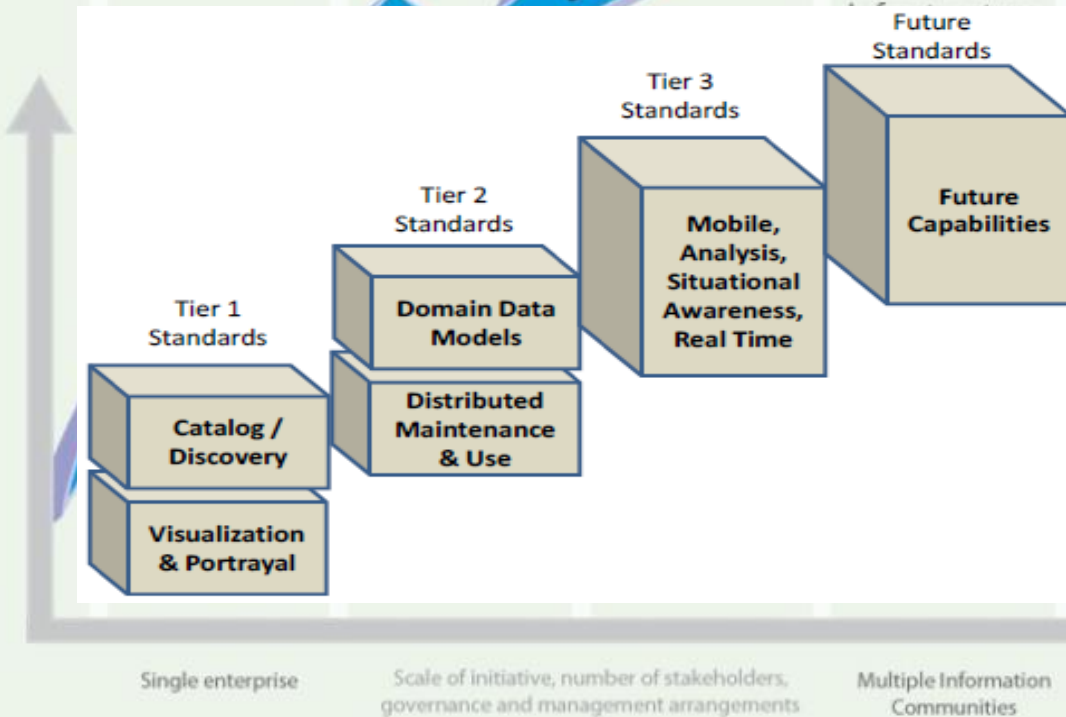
Future Standards

Tier 3 Standards

Tier 2 Standards

Tier 1 Standards

Future Capabilities

Mobile, Analysis, Situational Awareness, Real Time

Domain Data Models

Distributed Maintenance & Use

Catalog / Discovery

Visualization & Portrayal

Single enterprise

Scale of initiative, number of stakeholders, governance and management arrangements

Multiple Information Communities